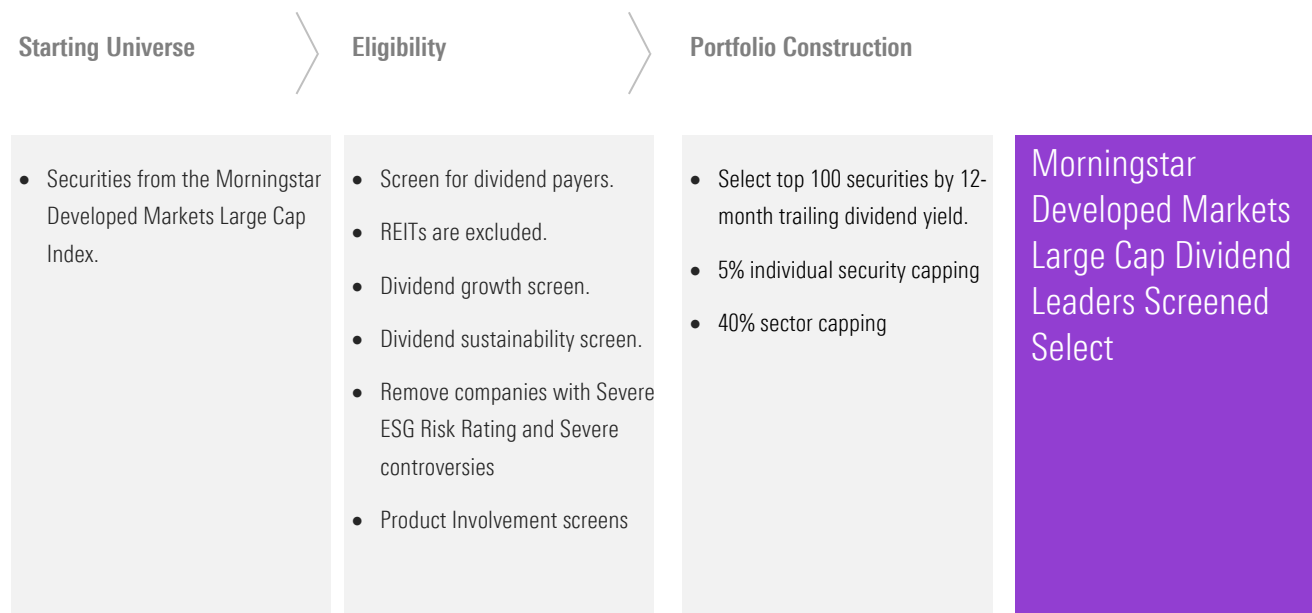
Starting Universe

Eligibility

Portfolio Construction

- Securities from the Morningstar Developed Markets Large Cap Index.

- Screen for dividend payers.
- REITs are excluded.
- Dividend growth screen.
- Dividend sustainability screen.
- Remove companies with Severe ESG Risk Rating and Severe controversies
- Product Involvement screens

- Select top 100 securities by 12-month trailing dividend yield.
- 5% individual security capping
- 40% sector capping

Morningstar Developed Markets Large Cap Dividend Leaders Screened Select